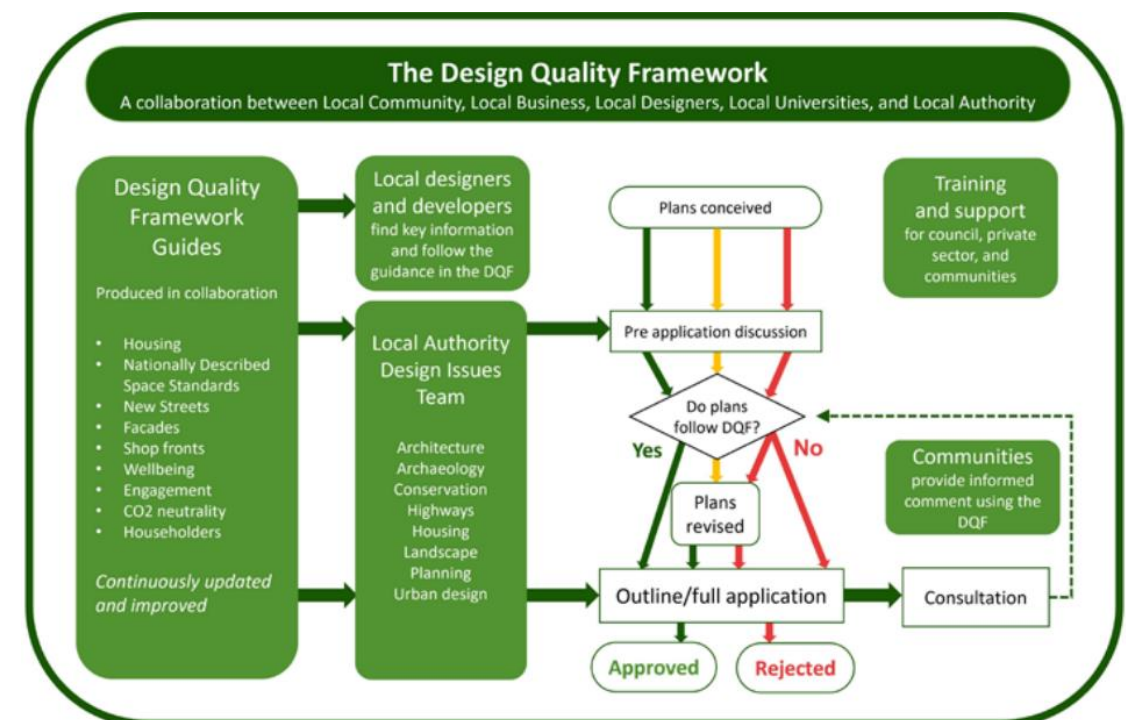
The Design Quality Framework

A collaboration between Local Community, Local Business, Local Designers, Local Universities, and Local Authority

Design Quality Framework Guides

Produced in collaboration

- Housing
- Nationally Described Space Standards
- New Streets
- Facades
- Shop fronts
- Wellbeing
- Engagement
- CO2 neutrality
- Householders

Continuously updated and improved

Local designers and developers find key information and follow the guidance in the DQF

Local Authority Design Issues Team

Architecture
Archaeology
Conservation
Highways
Housing
Landscape
Planning
Urban design

Plans conceived

Pre application discussion

Do plans follow DQF?

Yes

No

Plans revised

Outline/full application

Approved

Rejected

Consultation

Training and support for council, private sector, and communities

Communities provide informed comment using the DQF